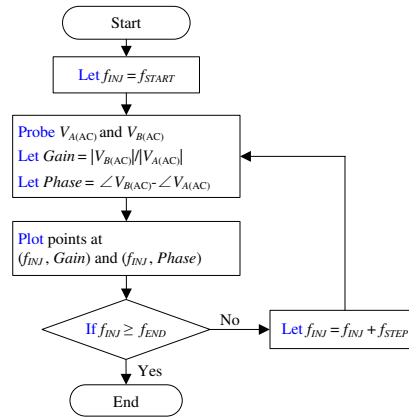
Start

Let $f_{INJ} = f_{START}$

Probe $V_{A(AC)}$ and $V_{B(AC)}$

Let $Gain = |V_{B(AC)}|/|V_{A(AC)}|$

Let $Phase = \angle V_{B(AC)} - \angle V_{A(AC)}$

Plot points at ($f_{INJ}$ , $Gain$) and ($f_{INJ}$ , $Phase$)

If $f_{INJ} \geq f_{END}$

No

Let $f_{INJ} = f_{INJ} + f_{STEP}$

Yes

End